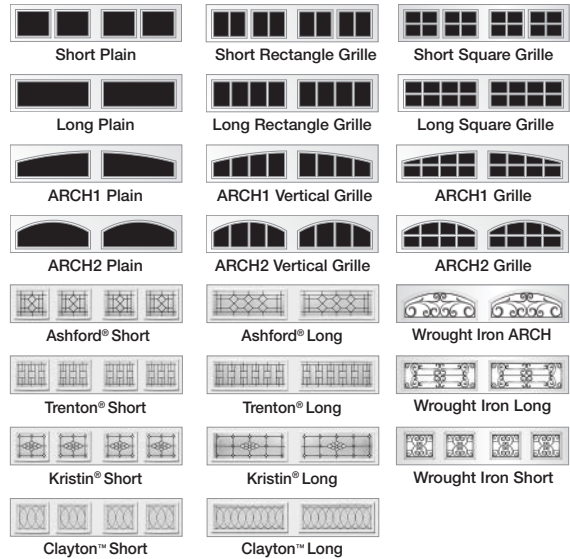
Short Plain

Short Rectangle Grille

Short Square Grille

Long Plain

Long Rectangle Grille

Long Square Grille

ARCH1 Plain

ARCH1 Vertical Grille

ARCH1 Grille

ARCH2 Plain

ARCH2 Vertical Grille

ARCH2 Grille

Ashford® Short

Ashford® Long

Wrought Iron ARCH

Trenton® Short

Trenton® Long

Wrought Iron Long

Kristin® Short

Kristin® Long

Wrought Iron Short

Clayton™ Short

Clayton™ Long